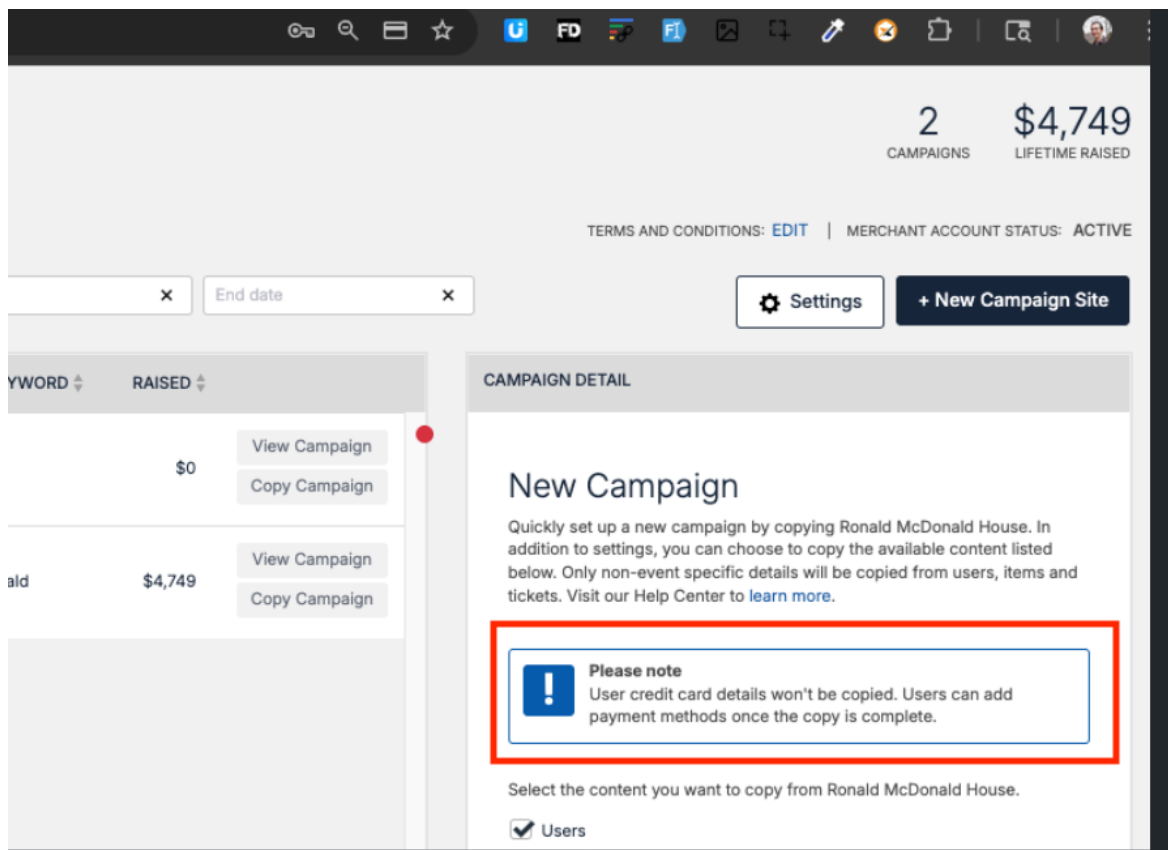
U FD FI

2
CAMPAIGNS

$4,749
LIFETIME RAISED

TERMS AND CONDITIONS: EDIT | MERCHANT ACCOUNT STATUS: ACTIVE

×
End date ×

Settings
+ New Campaign Site

YWORD
RAISED

$0
View Campaign
Copy Campaign

ald
$4,749
View Campaign
Copy Campaign

CAMPAIGN DETAIL

New Campaign

Quickly set up a new campaign by copying Ronald McDonald House. In addition to settings, you can choose to copy the available content listed below. Only non-event specific details will be copied from users, items and tickets. Visit our Help Center to learn more.

!
Please note
User credit card details won't be copied. Users can add payment methods once the copy is complete.

Select the content you want to copy from Ronald McDonald House.

Users